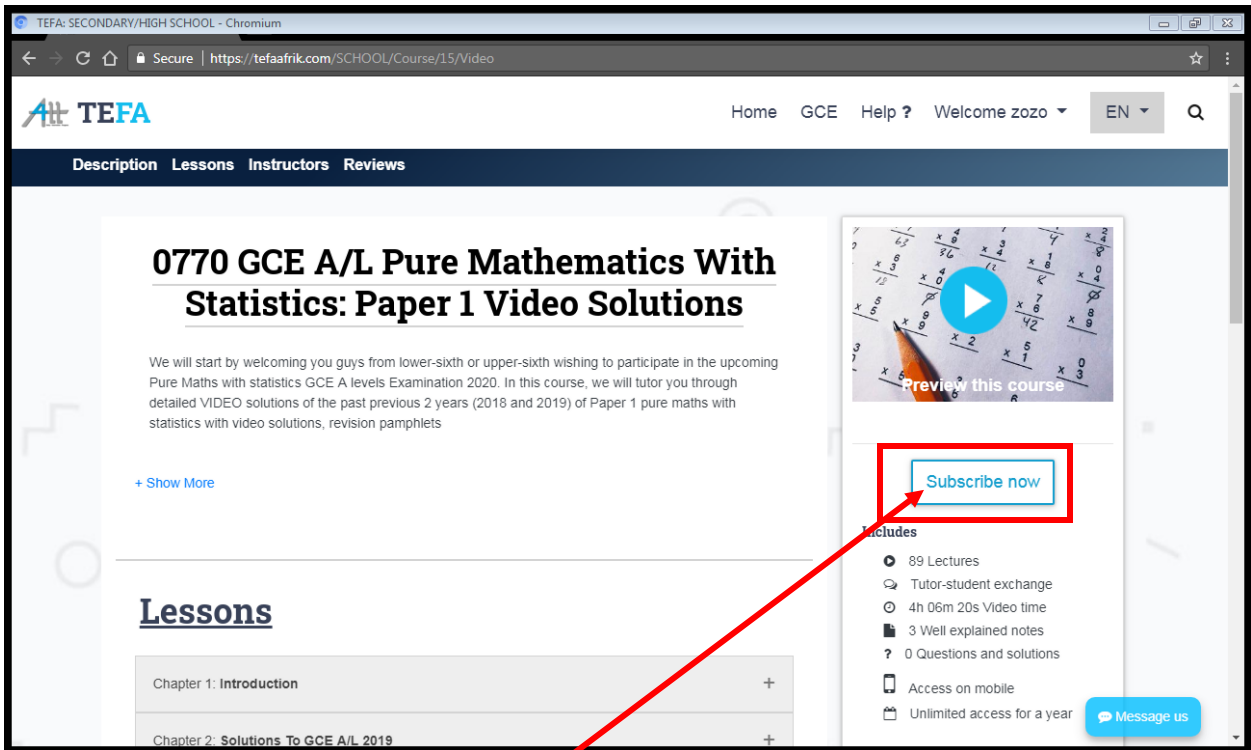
TEFA: SECONDARY/HIGH SCHOOL - Chromium

Secure | https://tefaafrik.com/SCHOOL/Course/15/Video

TEFA

Home GCE Help ? Welcome zozo EN

Description Lessons Instructors Reviews

0770 GCE A/L Pure Mathematics With Statistics: Paper 1 Video Solutions

We will start by welcoming you guys from lower-sixth or upper-sixth wishing to participate in the upcoming Pure Maths with statistics GCE A levels Examination 2020. In this course, we will tutor you through detailed VIDEO solutions of the past previous 2 years (2018 and 2019) of Paper 1 pure maths with statistics with video solutions, revision pamphlets

+ Show More

Preview this course

Subscribe now

Includes

89 Lectures

Tutor-student exchange

4h 06m 20s Video time

3 Well explained notes

? 0 Questions and solutions

Access on mobile

Unlimited access for a year

Message us

Lessons

Chapter 1: Introduction +

Chapter 2: Solutions To GCE A/L 2019 +